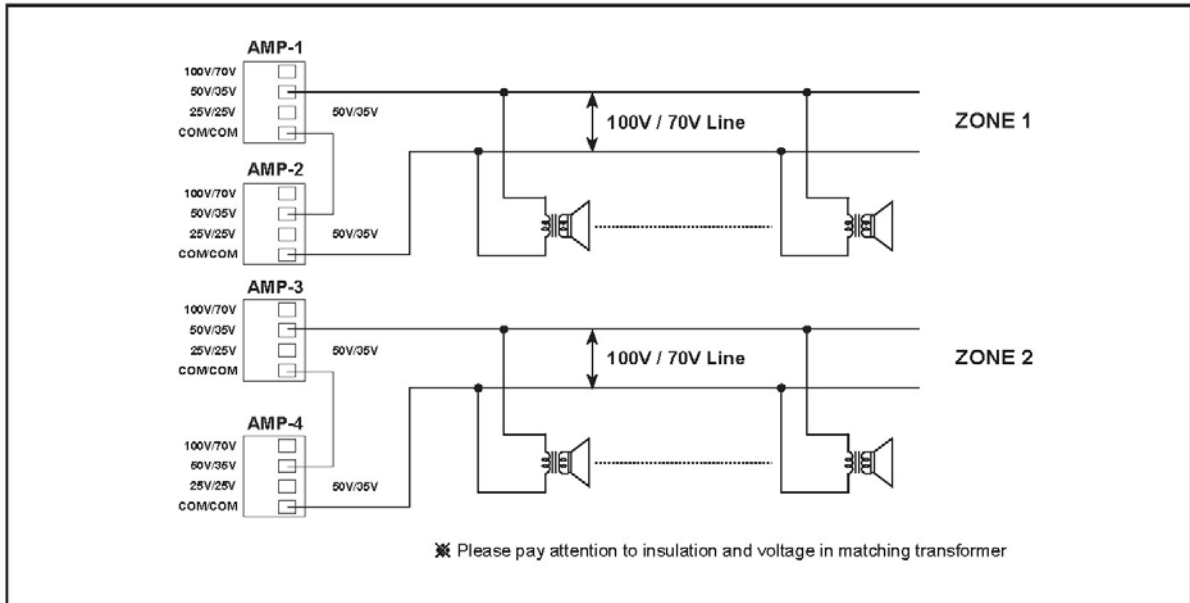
AMP-1
100V/70V
50V/35V
25V/25V
COM/COM
50V/35V
100V / 70V Line
ZONE 1

AMP-2
100V/70V
50V/35V
25V/25V
COM/COM
50V/35V

AMP-3
100V/70V
50V/35V
25V/25V
COM/COM
50V/35V
100V / 70V Line
ZONE 2

AMP-4
100V/70V
50V/35V
25V/25V
COM/COM
50V/35V

※ Please pay attention to insulation and voltage in matching transformer